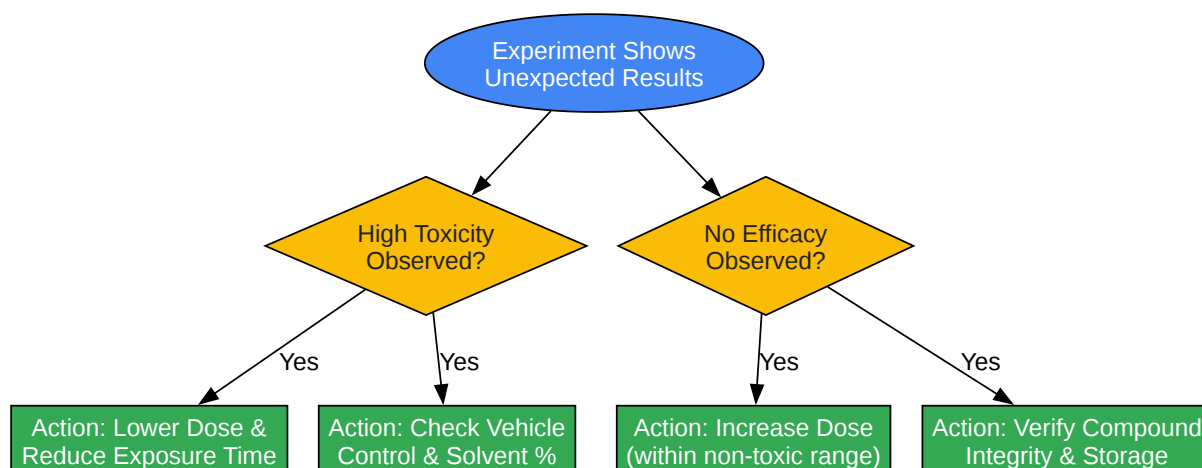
Experiment Shows Unexpected Results

High Toxicity Observed?

No Efficacy Observed?

Yes

Yes

Yes

Yes

Action: Lower Dose & Reduce Exposure Time

Action: Check Vehicle Control & Solvent %

Action: Increase Dose (within non-toxic range)

Action: Verify Compound Integrity & Storage